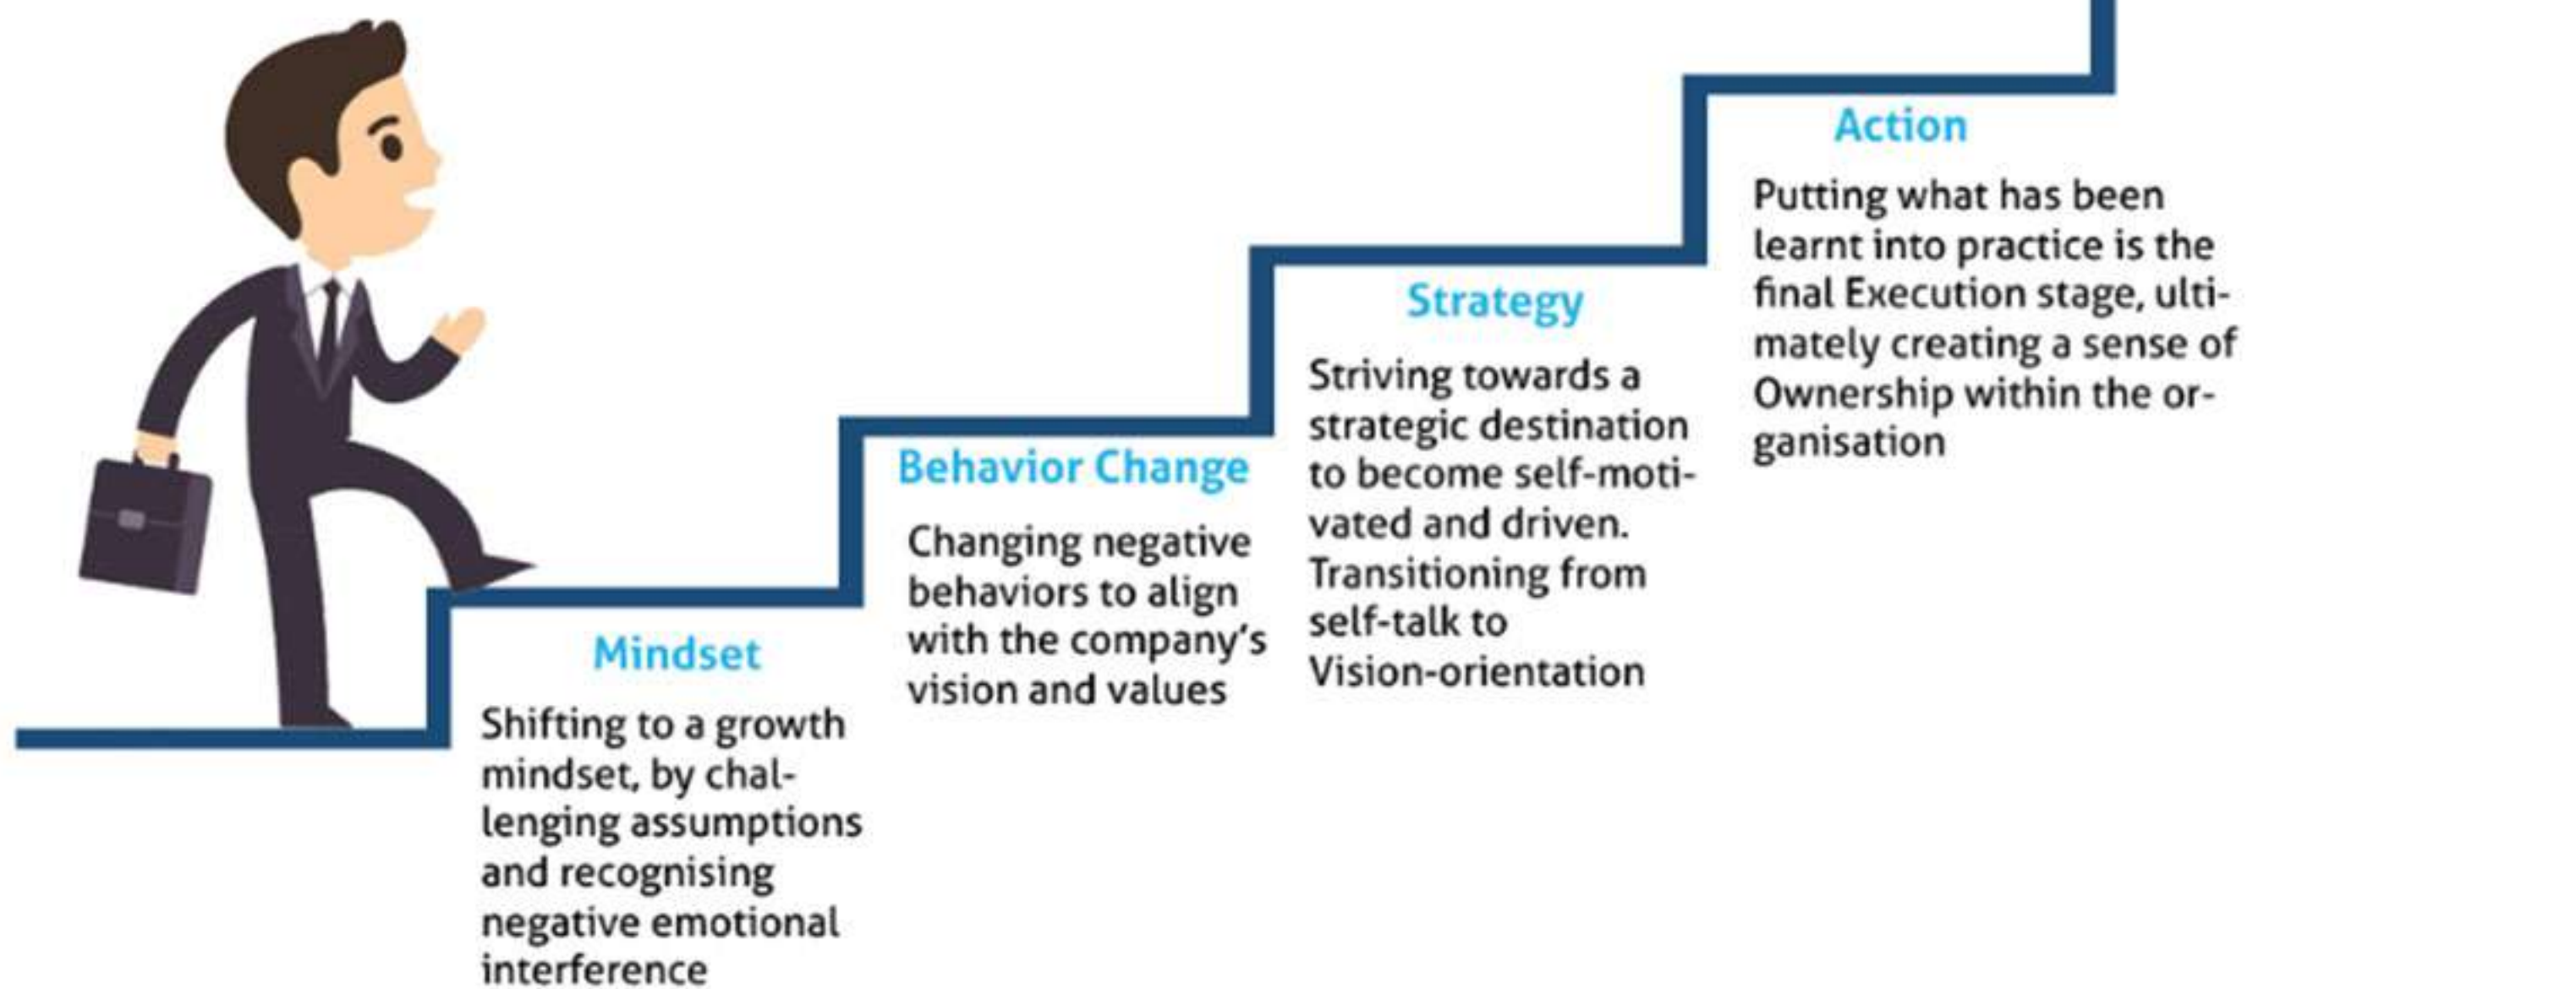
Mindset

Shifting to a growth mindset, by challenging assumptions and recognising negative emotional interference

Behavior Change

Changing negative behaviors to align with the company's vision and values

Strategy

Striving towards a strategic destination to become self-motivated and driven. Transitioning from self-talk to Vision-orientation

Action

Putting what has been learnt into practice is the final Execution stage, ultimately creating a sense of Ownership within the organisation